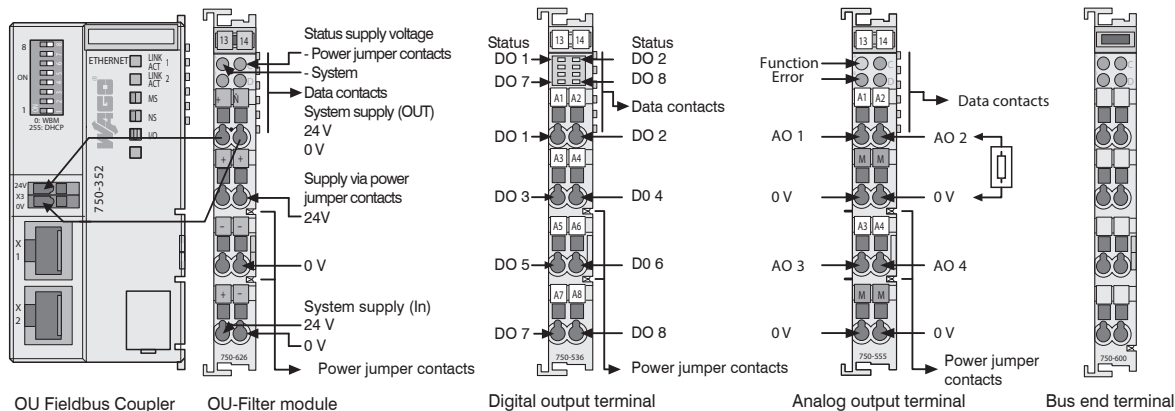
8
ON
1
0: WBM
255: DHCP
ETHERNET
LINK ACT 1
LINK ACT 2
MS
NS
I/O
WAGO
750-352
24V
X3
0V
X 1
X 2

13 14
+ N
+ +
- -
+ -
750-626

Status supply voltage
- Power jumper contacts
- System
Data contacts
System supply (OUT)
24 V
0 V
Supply via power jumper contacts
24V
0 V
System supply (In)
24 V
0 V
Power jumper contacts

Status
DO 1
DO 7
Status
DO 2
DO 8
13 14
A1 A2
A3 A4
A5 A6
A7 A8
750-536
Data contacts
DO 1
DO 2
DO 3
D0 4
DO 5
D0 6
DO 7
DO 8
Power jumper contacts

Function
Error
13 14
A1 A2
M M
A3 A4
M M
750-555
Data contacts
AO 1
AO 2
0 V
0 V
AO 3
AO 4
0 V
0 V
Power jumper contacts

750-600

OU Fieldbus Coupler
OU-Filter module
Digital output terminal
Analog output terminal
Bus end terminal